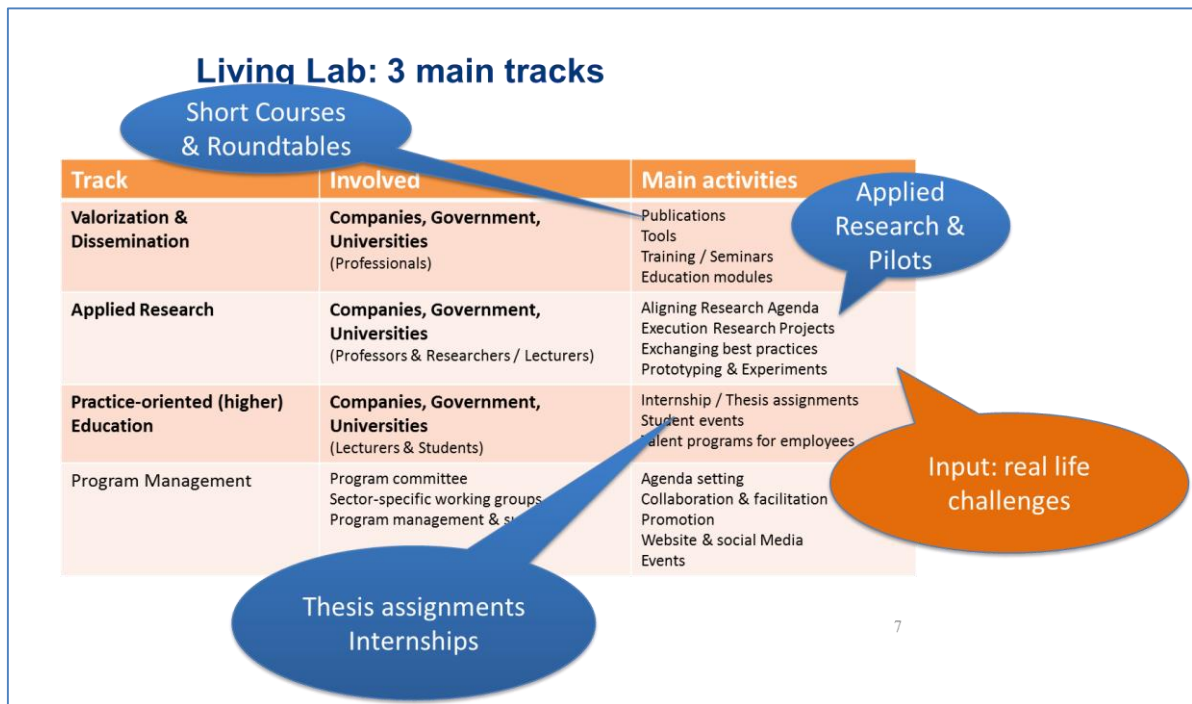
Living Lab: 3 main tracks

Short Courses & Roundtables

Applied Research & Pilots

| Track | Involved | Main activities |
|---|---|---|
| **Valorization & Dissemination** | **Companies, Government, Universities** (Professionals) | Publications<br>Tools<br>Training / Seminars<br>Education modules |
| **Applied Research** | **Companies, Government, Universities** (Professors & Researchers / Lecturers) | Aligning Research Agenda<br>Execution Research Projects<br>Exchanging best practices<br>Prototyping & Experiments |
| **Practice-oriented (higher) Education** | **Companies, Government, Universities** (Lecturers & Students) | Internship / Thesis assignments<br>Student events<br>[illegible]alent programs for employees |
| Program Management | Program committee<br>Sector-specific working groups<br>Program management & s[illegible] | Agenda setting<br>Collaboration & facilitation<br>Promotion<br>Website & social Media<br>Events |

Input: real life challenges

Thesis assignments Internships

7